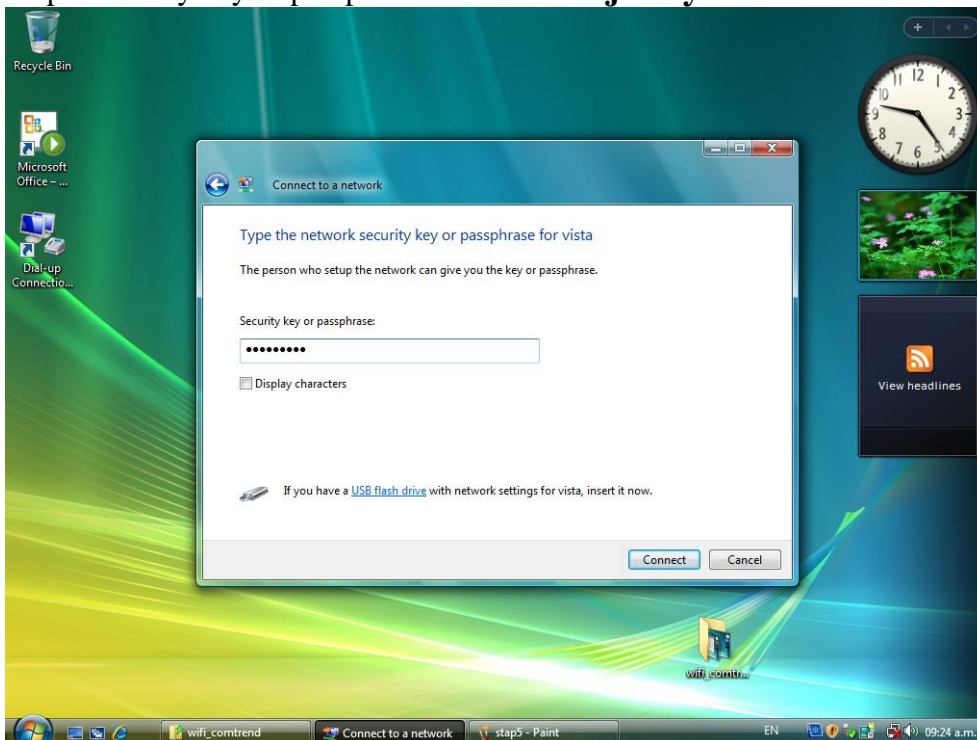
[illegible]

Recycle Bin

Microsoft Office – ...

Dial-up Connectio...

Connect to a network

Type the network security key or passphrase for vista

The person who setup the network can give you the key or passphrase.

Security key or passphrase:

•••••••••

Display characters

If you have a USB flash drive with network settings for vista, insert it now.

Connect

Cancel

View headlines

wifi_comtr...

wifi_comtrend

Connect to a network

stap5 - Paint

EN

09:24 a.m.